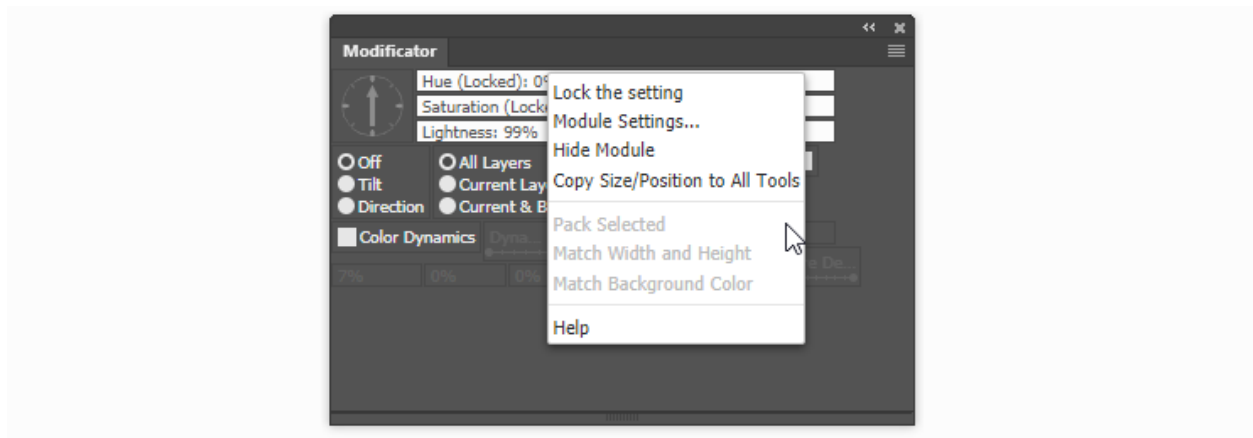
Modificator

Hue (Locked): 0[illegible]
Saturation (Lock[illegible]
Lightness: 99%

Off
Tilt
Direction

All Layers
Current Lay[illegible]
Current & B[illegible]

Color Dynamics
Dyna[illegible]

7%
0%
0%

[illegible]e De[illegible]

Lock the setting
Module Settings...
Hide Module
Copy Size/Position to All Tools
Pack Selected
Match Width and Height
Match Background Color
Help